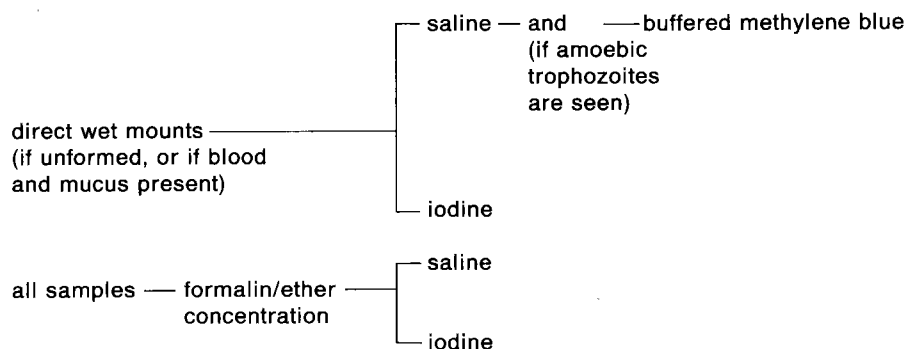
direct wet mounts (if unformed, or if blood and mucus present)

saline — and (if amoebic trophozoites are seen) — buffered methylene blue

iodine

all samples — formalin/ether concentration

saline

iodine